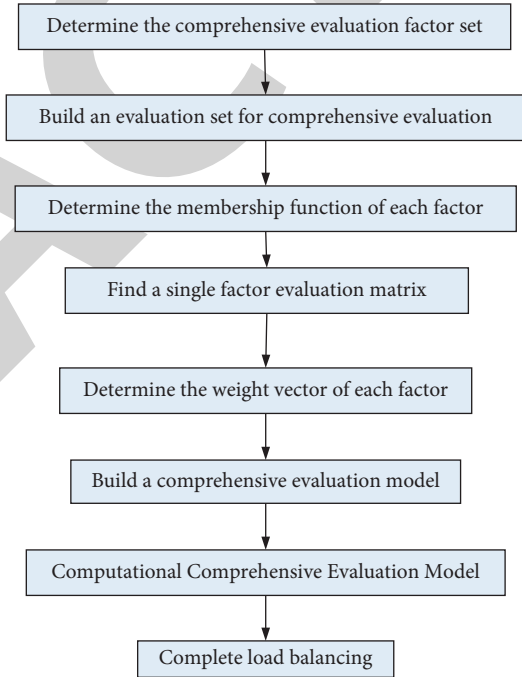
Determine the comprehensive evaluation factor set

Build an evaluation set for comprehensive evaluation

Determine the membership function of each factor

Find a single factor evaluation matrix

Determine the weight vector of each factor

Build a comprehensive evaluation model

Computational Comprehensive Evaluation Model

Complete load balancing